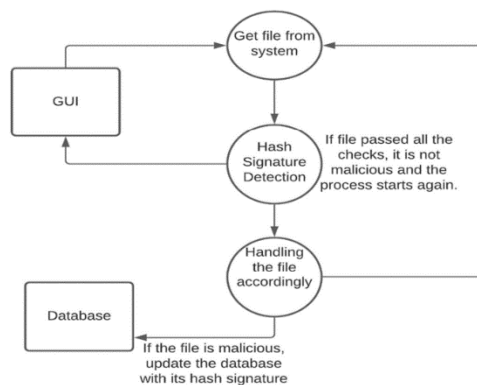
Get file from system

GUI

Hash Signature Detection

If file passed all the checks, it is not malicious and the process starts again.

Handling the file accordingly

Database

If the file is malicious, update the database with its hash signature